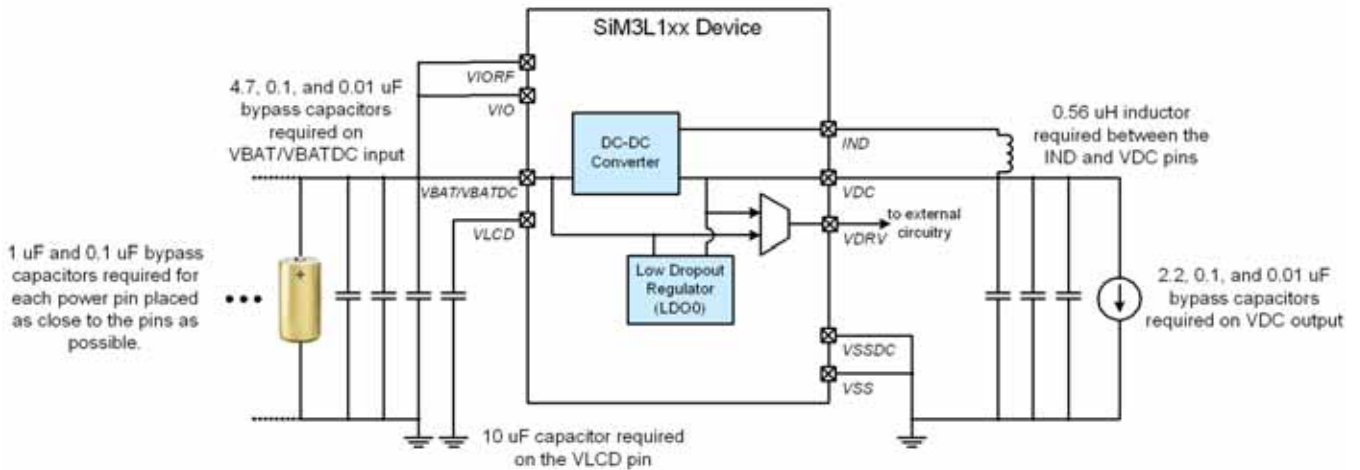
SiM3L1xx Device

4.7, 0.1, and 0.01 uF bypass capacitors required on VBAT/VBATDC input

VIORF

VIO

VBAT/VBATDC

VLCD

DC-DC Converter

Low Dropout Regulator (LDO0)

IND

VDC

VDRV

to external circuitry

VSSDC

VSS

0.56 uH inductor required between the IND and VDC pins

1 uF and 0.1 uF bypass capacitors required for each power pin placed as close to the pins as possible.

+

2.2, 0.1, and 0.01 uF bypass capacitors required on VDC output

10 uF capacitor required on the VLCD pin